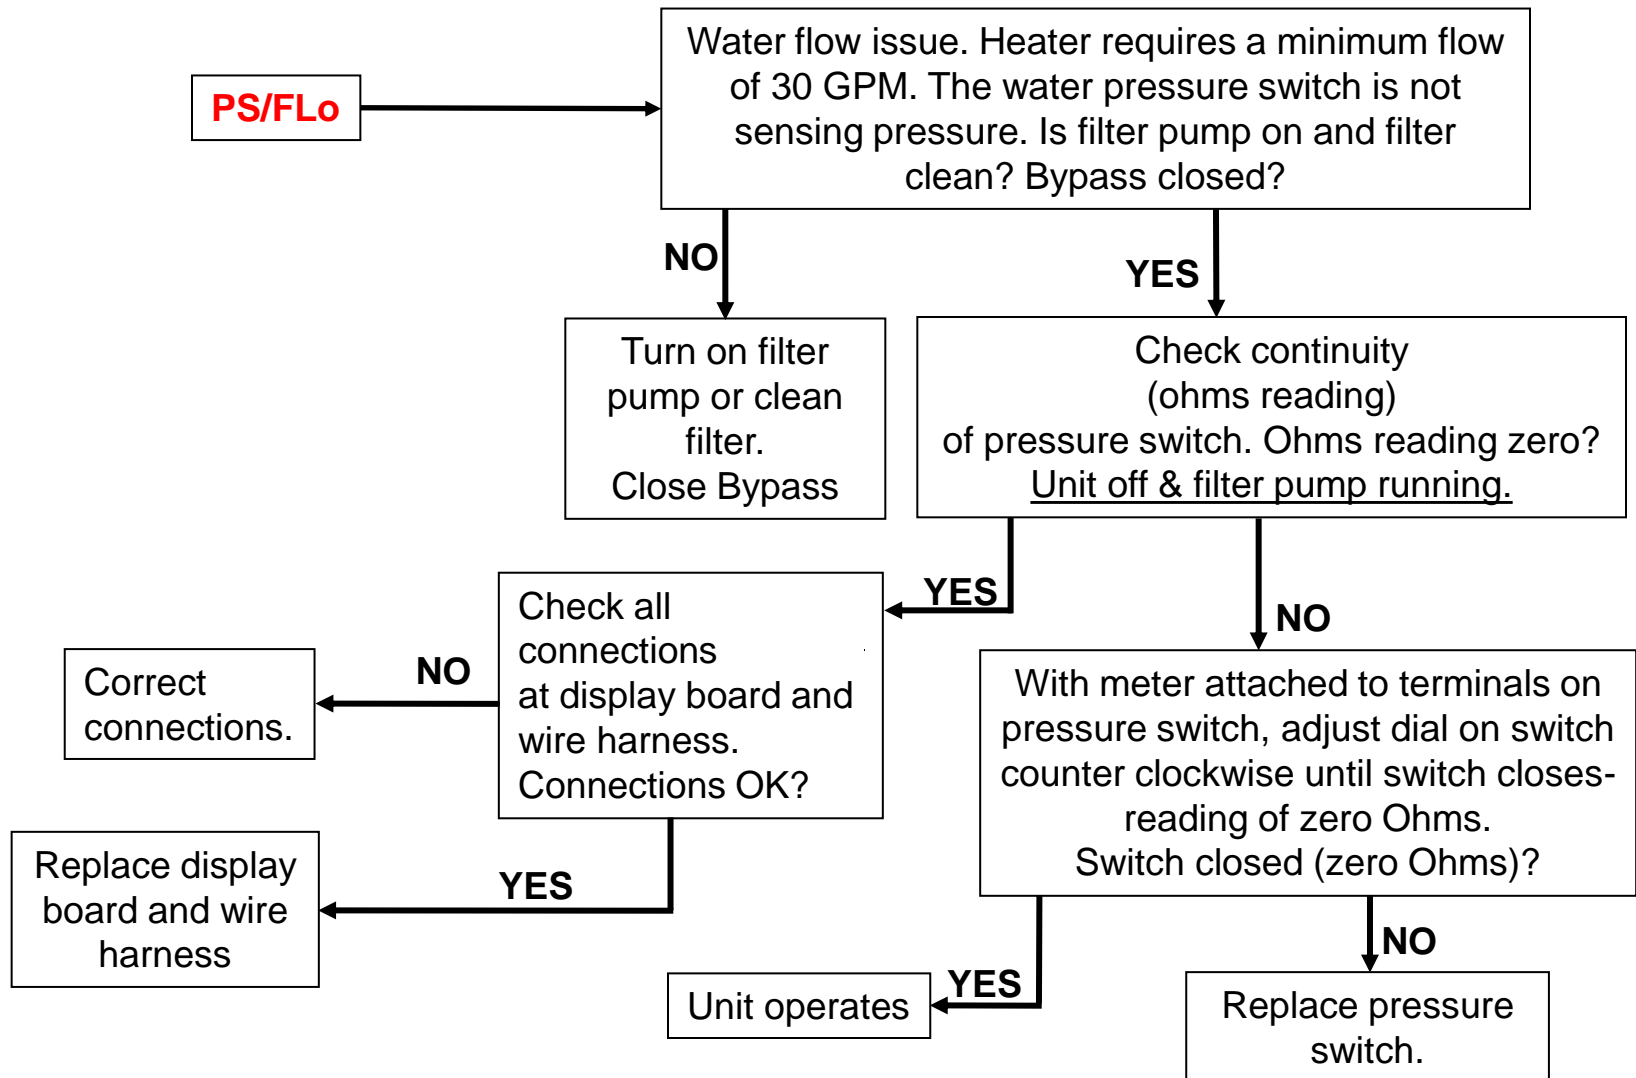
PS/FLo

Water flow issue. Heater requires a minimum flow of 30 GPM. The water pressure switch is not sensing pressure. Is filter pump on and filter clean? Bypass closed?

NO

YES

Turn on filter pump or clean filter.
Close Bypass

Check continuity (ohms reading) of pressure switch. Ohms reading zero? Unit off & filter pump running.

YES

NO

Check all connections at display board and wire harness.
Connections OK?

NO

Correct connections.

With meter attached to terminals on pressure switch, adjust dial on switch counter clockwise until switch closes- reading of zero Ohms.
Switch closed (zero Ohms)?

YES

Replace display board and wire harness

YES

Unit operates

NO

Replace pressure switch.